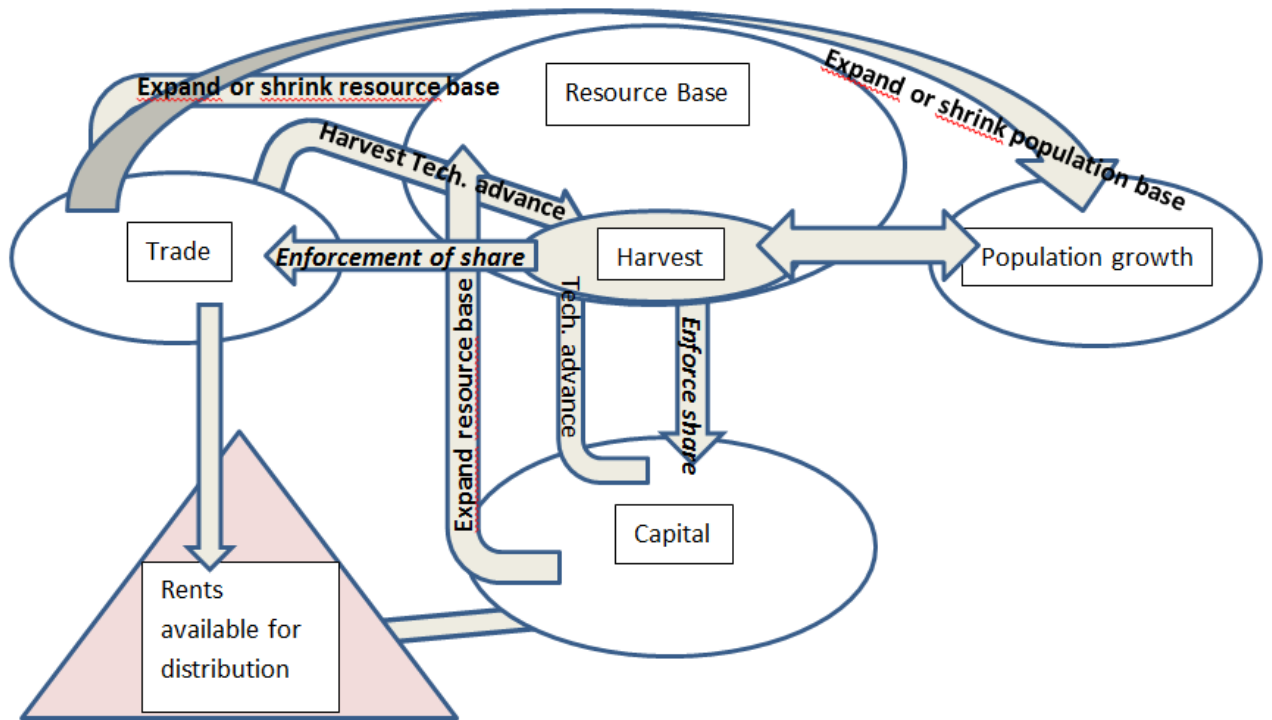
Expand or shrink resource base

Resource Base

Expand or shrink population base

Harvest Tech. advance

Trade

Enforcement of share

Harvest

Population growth

Expand resource base

Tech. advance

Enforce share

Capital

Rents available for distribution